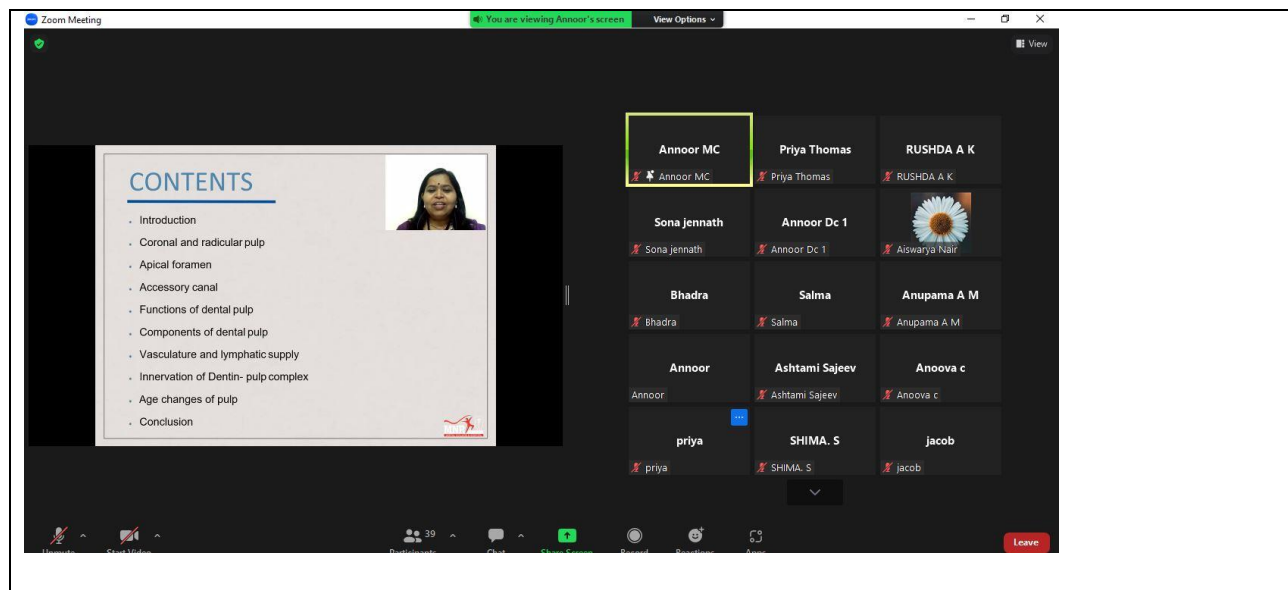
Zoom Meeting

You are viewing Annoor's screen

View Options

View

CONTENTS

Introduction

Coronal and radicular pulp

Apical foramen

Accessory canal

Functions of dental pulp

Components of dental pulp

Vasculature and lymphatic supply

Innervation of Dentin- pulp complex

Age changes of pulp

Conclusion

Annoor MC
Annoor MC

Priya Thomas
Priya Thomas

RUSHDA A K
RUSHDA A K

Sona jennath
Sona jennath

Annoor Dc 1
Annoor Dc 1

Aiswarya Nair

Bhadra
Bhadra

Salma
Salma

Anupama A M
Anupama A M

Annoor
Annoor

Ashtami Sajeev
Ashtami Sajeev

Anoova c
Anoova c

priya
priya

SHIMA. S
SHIMA. S

jacob
jacob

Unmute

Start Video

39

Participants

Chat

Share Screen

Record

Reactions

Apps

Leave